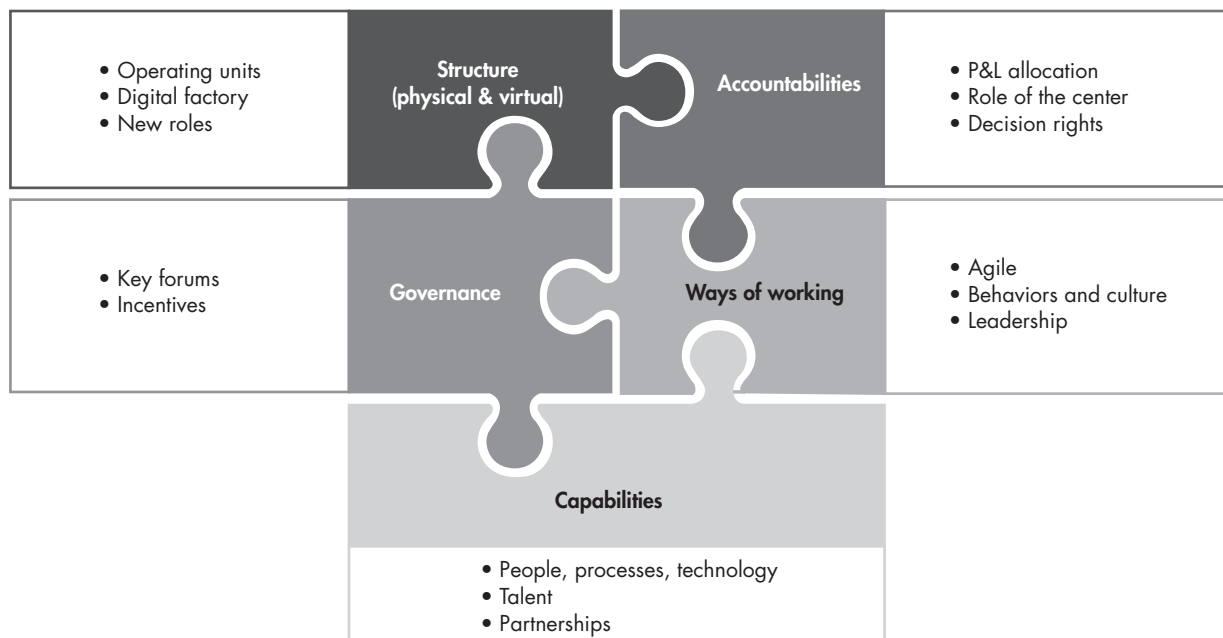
• Operating units
• Digital factory
• New roles

Structure (physical & virtual)

Accountabilities

• P&L allocation
• Role of the center
• Decision rights

• Key forums
• Incentives

Governance

Ways of working

• Agile
• Behaviors and culture
• Leadership

Capabilities

• People, processes, technology
• Talent
• Partnerships